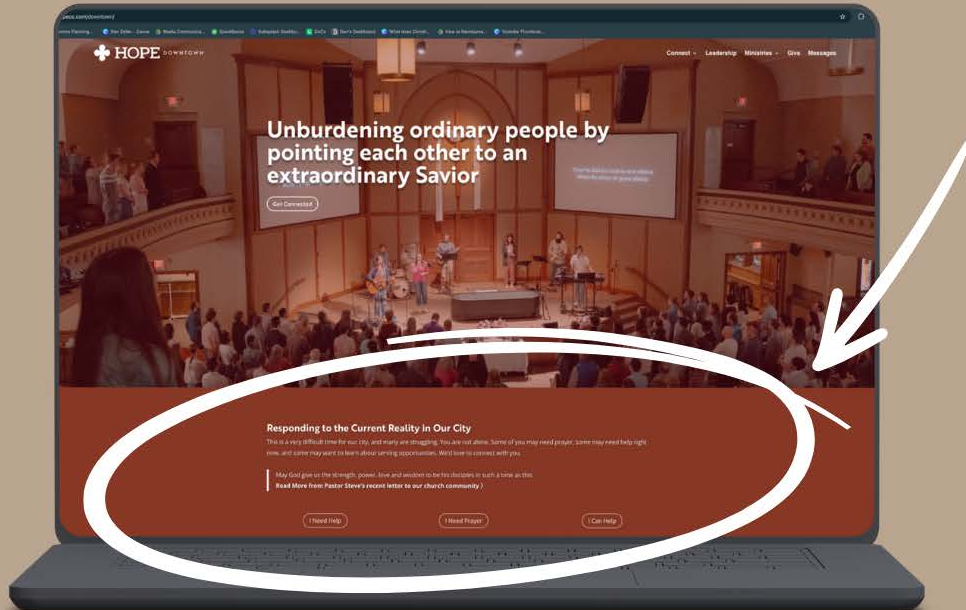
HOPE DOWNTOWN

Connect Leadership Ministries Give Messages

Unburdening ordinary people by pointing each other to an extraordinary Savior

Get Connected

Responding to the Current Reality in Our City

This is a very difficult time for our city, and many are struggling. You are not alone. Some of you may need prayer, some may need help right now, and some may want to learn about serving opportunities. We'd love to connect with you.

May God give us the strength, power, love and wisdom to be his disciples in such a time as this.

Read More from Pastor Steve's recent letter to our church community

I Need Help

I Need Prayer

I Can Help